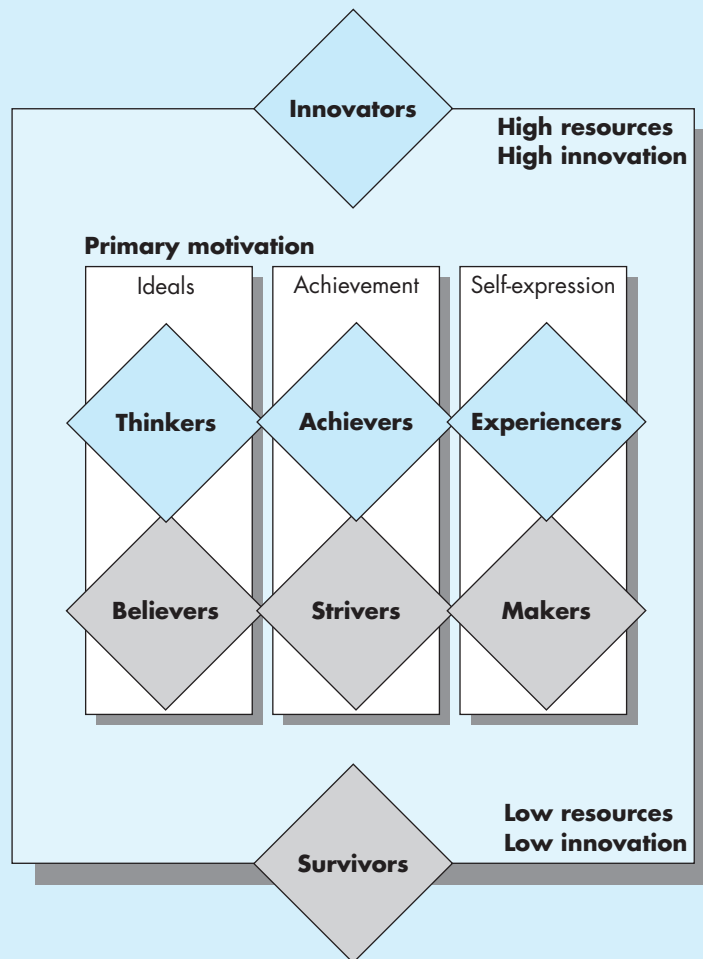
Innovators

High resources
High innovation

Primary motivation

Ideals

Achievement

Self-expression

Thinkers

Achievers

Experiencers

Believers

Strivers

Makers

Low resources
Low innovation

Survivors